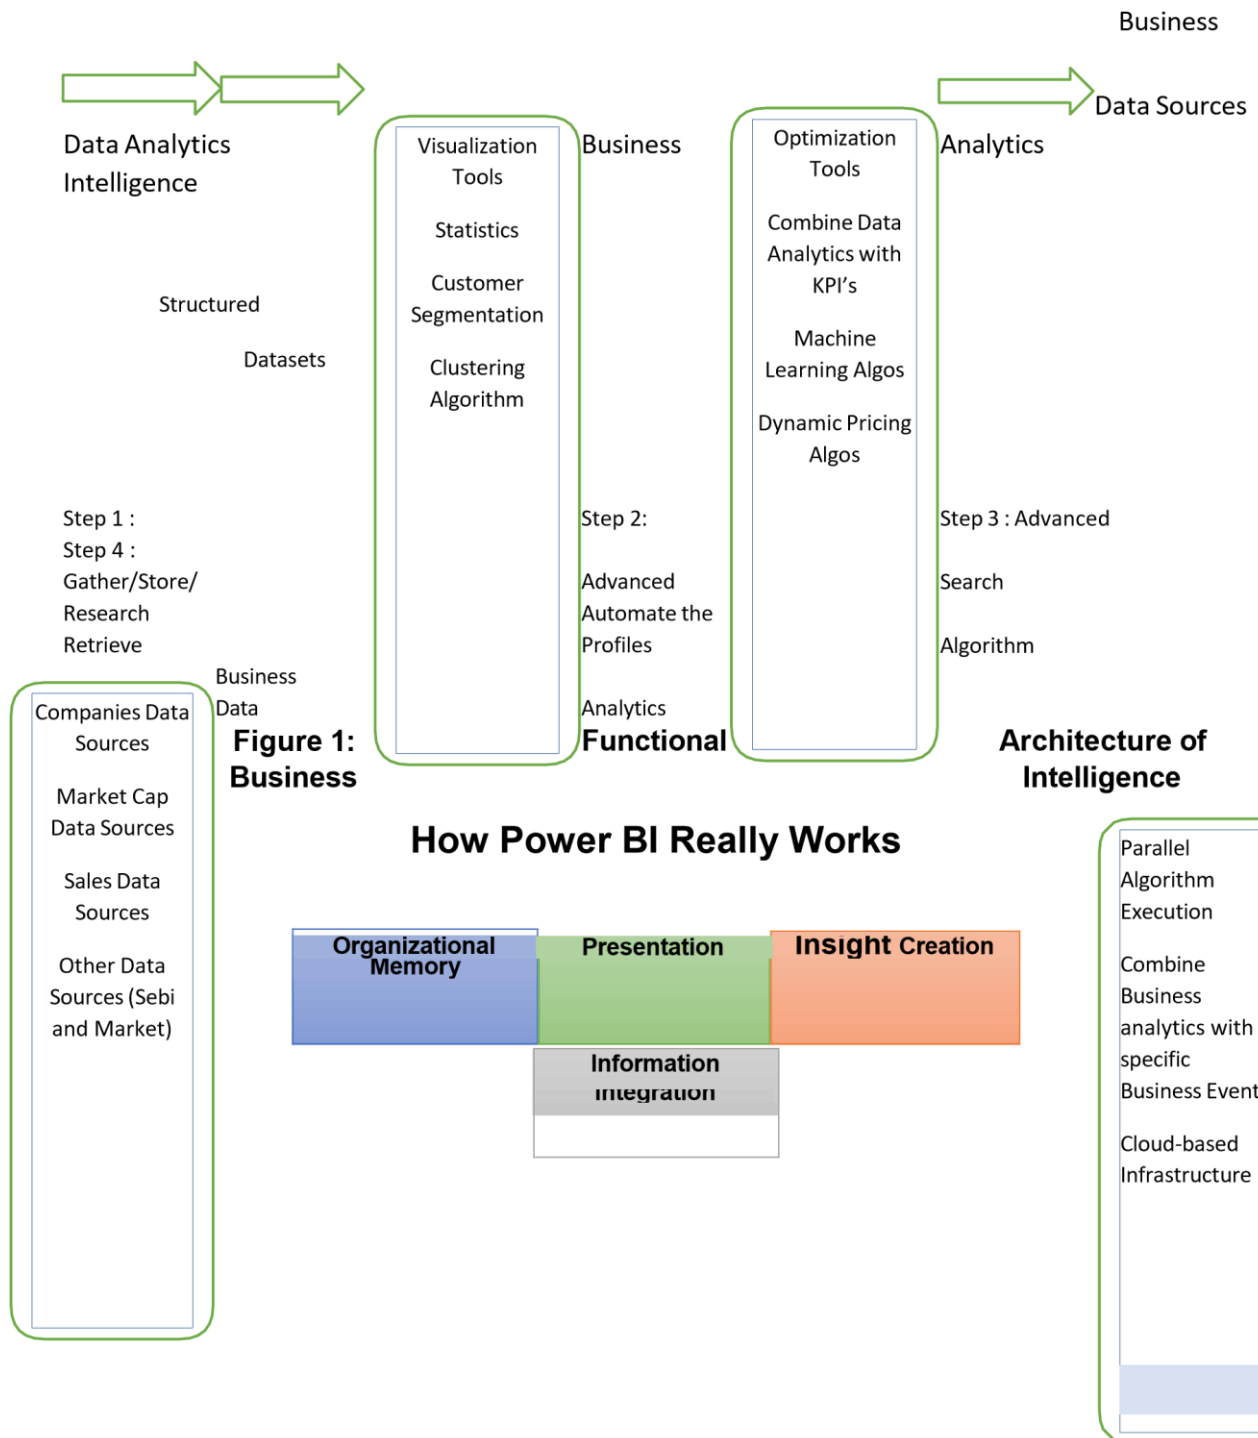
Business

Data Sources

Data Analytics Intelligence

Visualization Tools

Statistics

Customer Segmentation

Clustering Algorithm

Business

Optimization Tools

Combine Data Analytics with KPI's

Machine Learning Algos

Dynamic Pricing Algos

Analytics

Structured

Datasets

Step 1 :
Step 4 :
Gather/Store/
Research
Retrieve

Business
Data

Step 2:

Advanced
Automate the
Profiles

Analytics

Step 3 : Advanced

Search

Algorithm

Companies Data Sources

Market Cap Data Sources

Sales Data Sources

Other Data Sources (Sebi and Market)

Figure 1: Business

Functional

Architecture of Intelligence

How Power BI Really Works

Organizational Memory

Presentation

Insight Creation

Information Integration

Parallel Algorithm Execution

Combine Business analytics with specific Business Event

Cloud-based Infrastructure